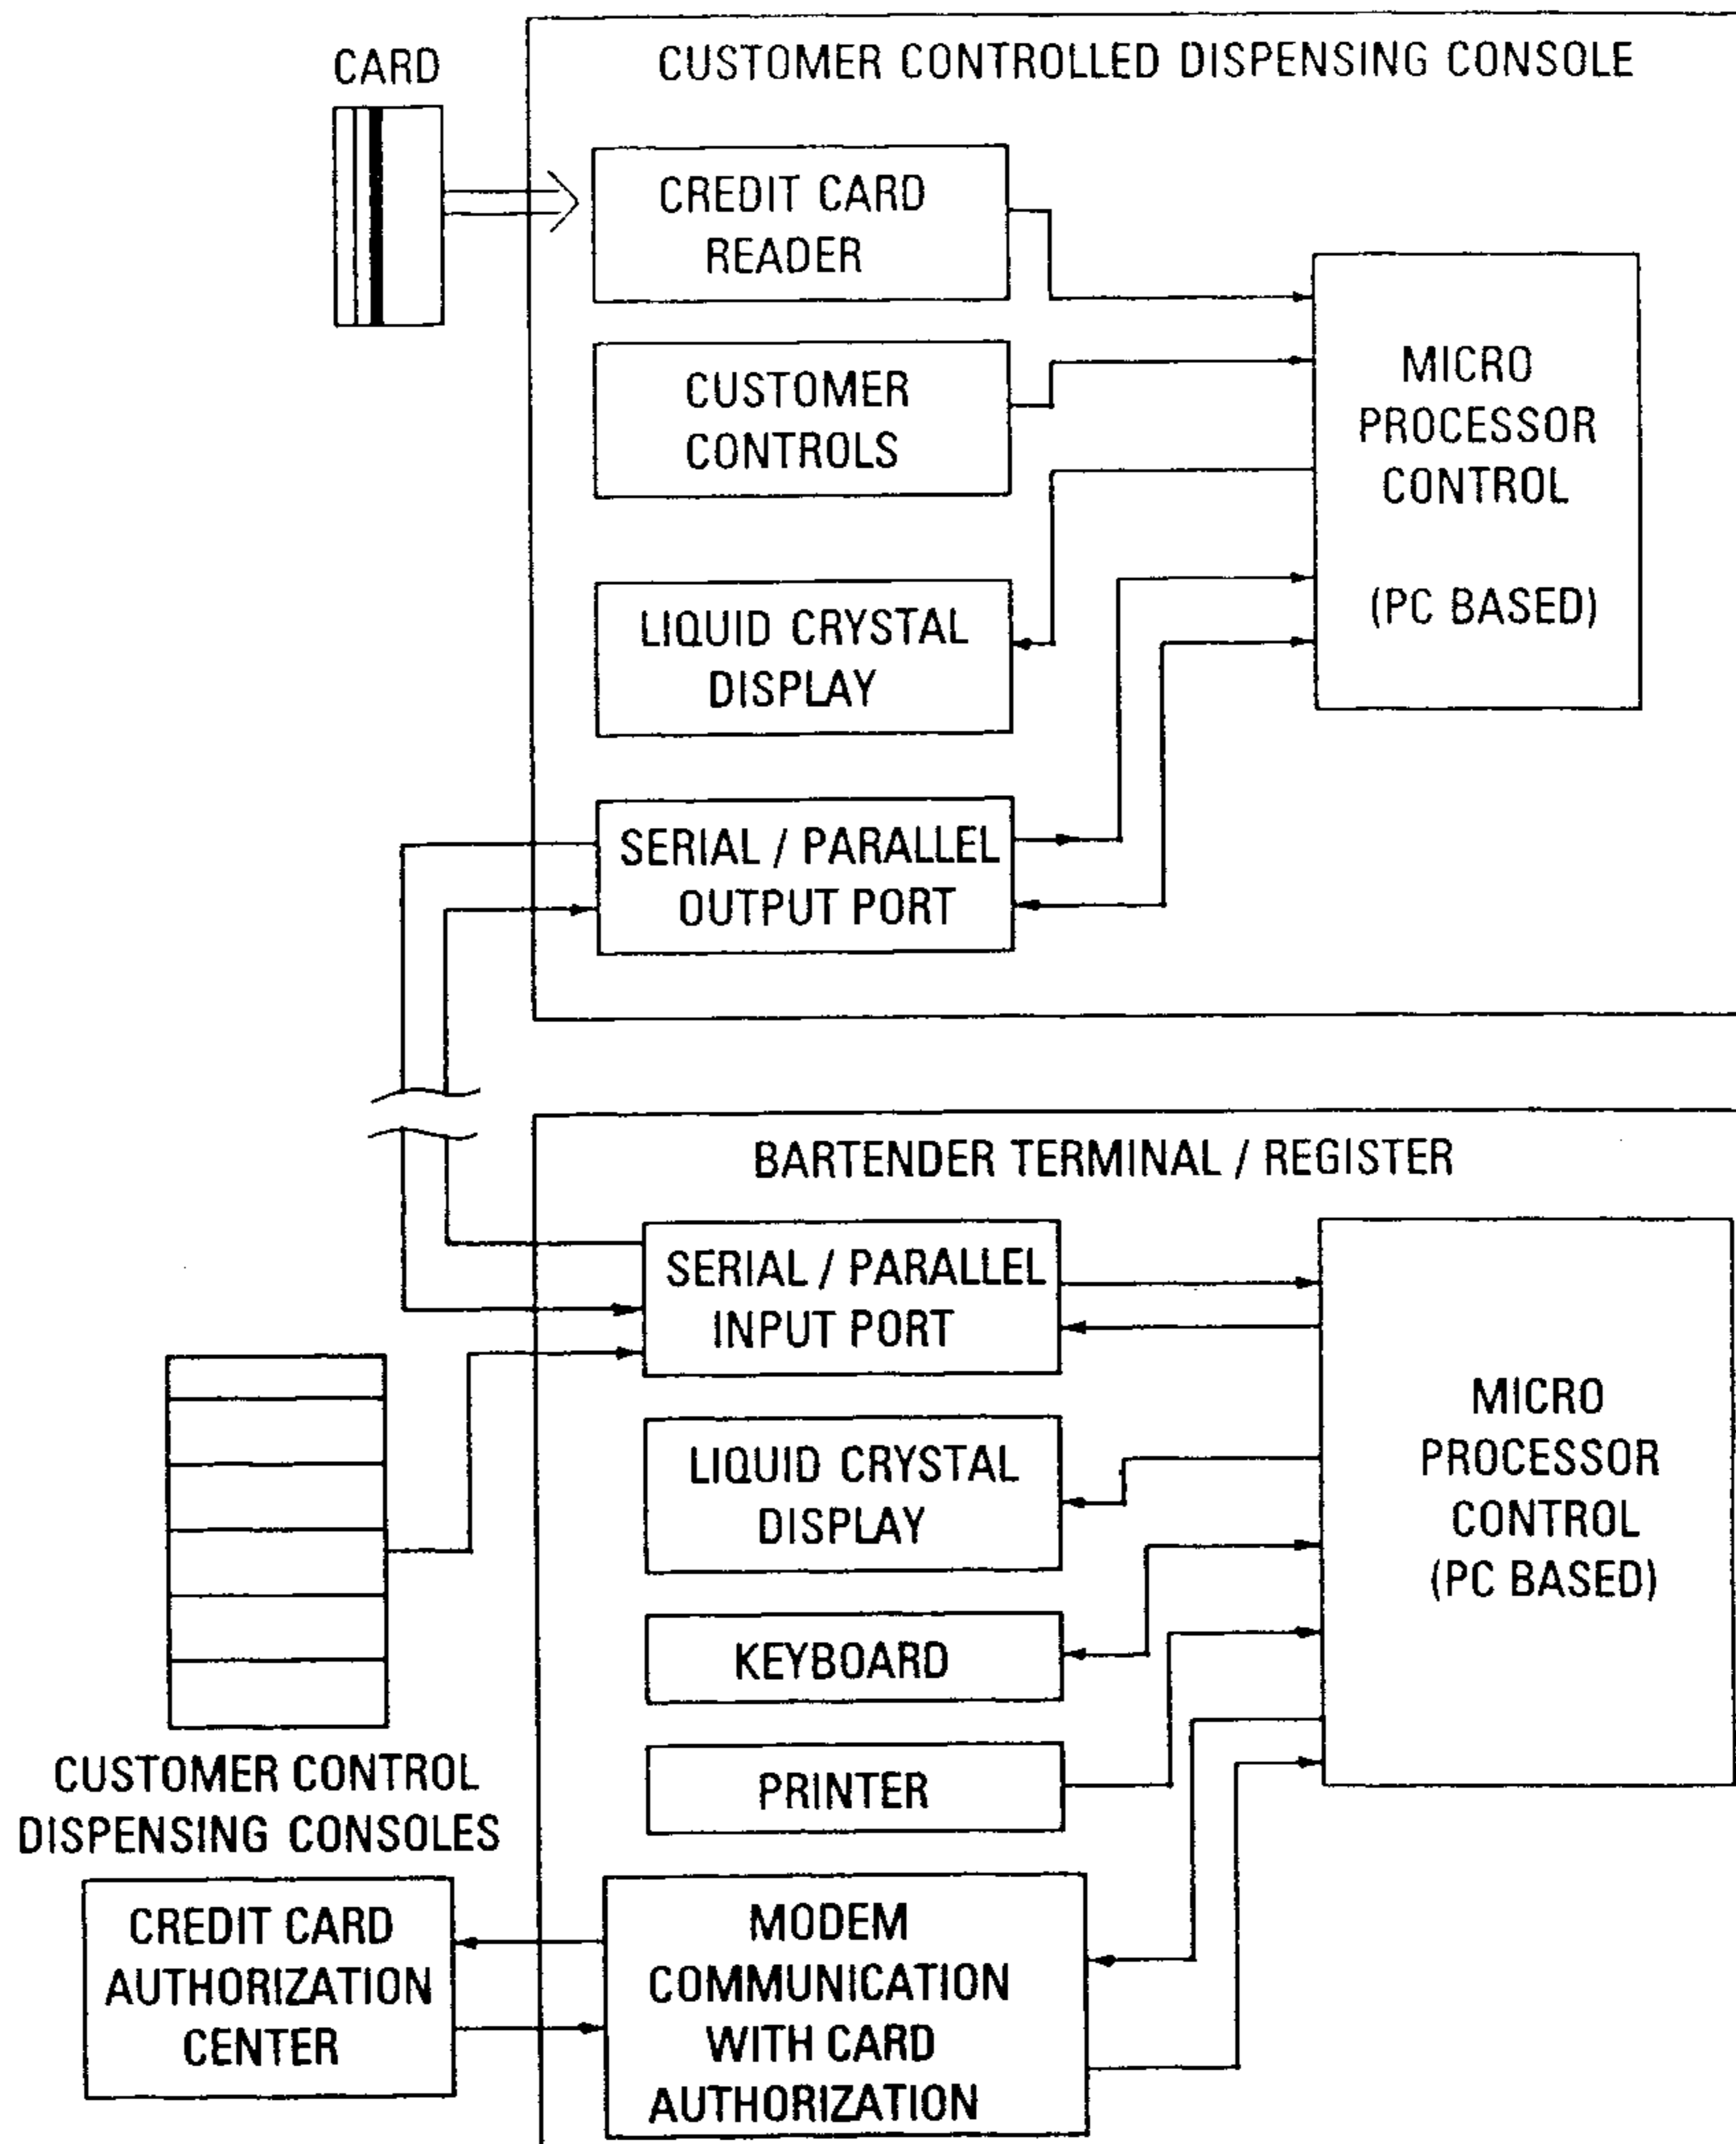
CARD

CUSTOMER CONTROLLED DISPENSING CONSOLE

CREDIT CARD READER

CUSTOMER CONTROLS

LIQUID CRYSTAL DISPLAY

SERIAL / PARALLEL OUTPUT PORT

MICRO PROCESSOR CONTROL

(PC BASED)

BARTENDER TERMINAL / REGISTER

SERIAL / PARALLEL INPUT PORT

LIQUID CRYSTAL DISPLAY

KEYBOARD

PRINTER

MODEM COMMUNICATION WITH CARD AUTHORIZATION

MICRO PROCESSOR CONTROL (PC BASED)

CUSTOMER CONTROL DISPENSING CONSOLES

CREDIT CARD AUTHORIZATION CENTER